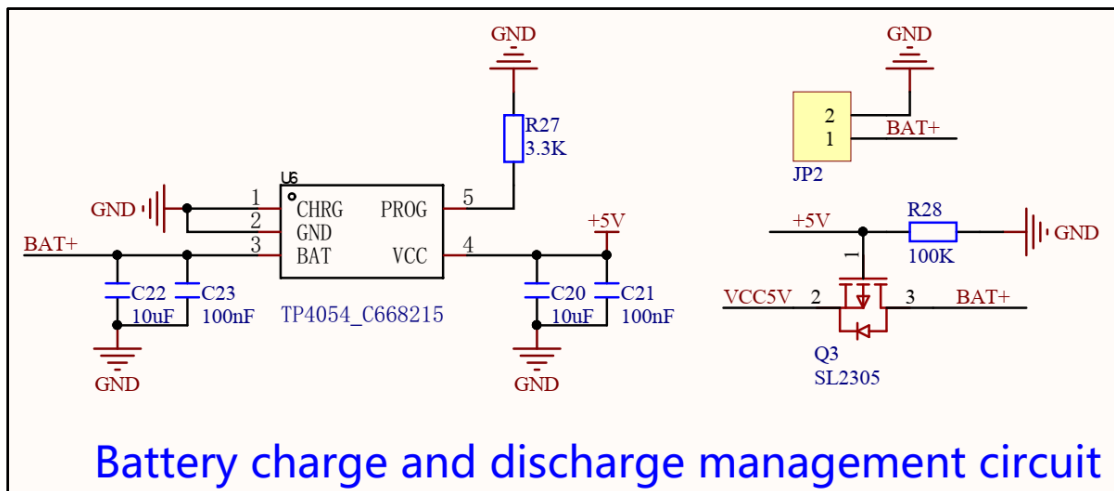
GND

R27
3.3K

U6
GND
1 CHRG PROG 5
2 GND
BAT+
3 BAT VCC 4
+5V

C22 10uF
C23 100nF
TP4054_C668215
C20 10uF
C21 100nF

GND
GND

GND
2
1 BAT+
JP2

+5V
R28
GND
100K
1
VCC5V 2 3 BAT+
Q3
SL2305

Battery charge and discharge management circuit